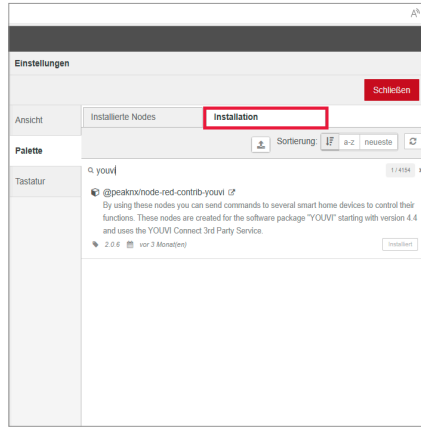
Einstellungen

Schließen

Ansicht

Palette

Tastatur

Installierte Nodes

Installation

Sortierung: a-z neueste

youvi

1 / 4134

@peaknx/node-red-contrib-youvi

By using these nodes you can send commands to several smart home devices to control their functions. These nodes are created for the software package "YOUVI" starting with version 4.4 and uses the YOUVI Connect 3rd Party Service.

2.0.6 vor 3 Monat(en)

installiert